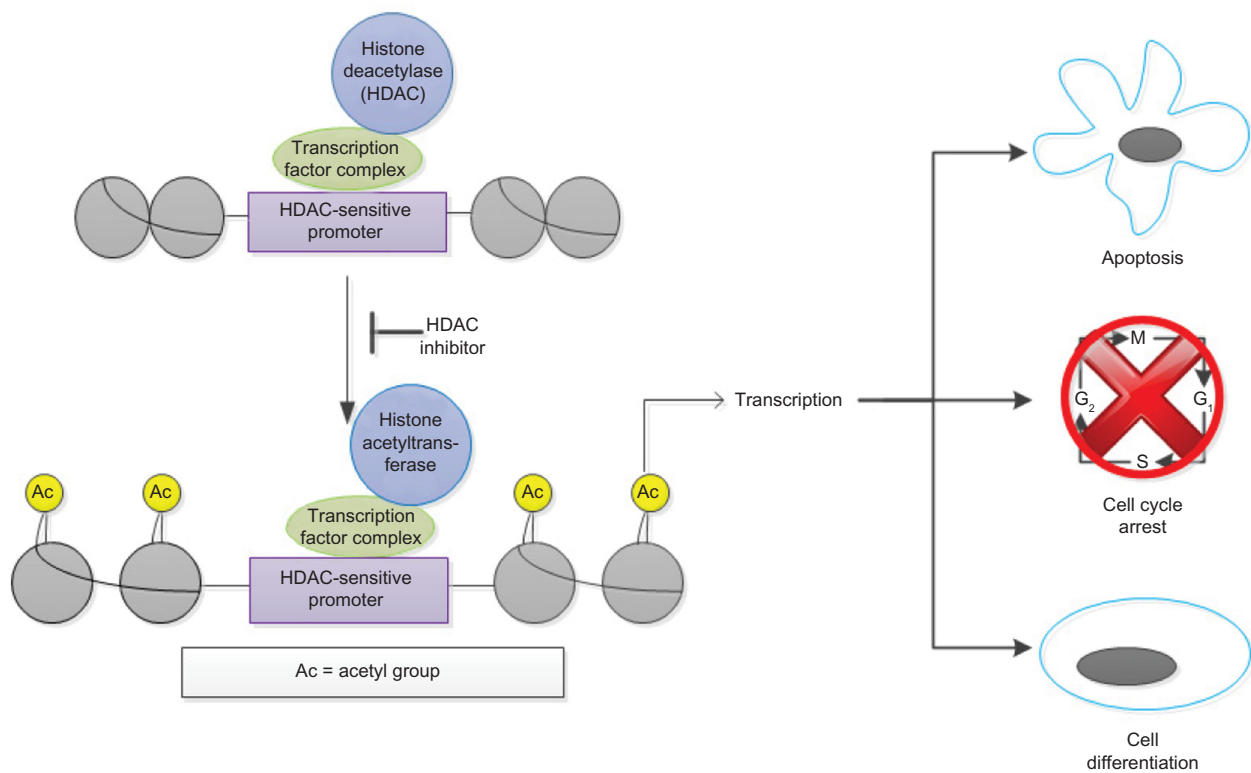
Histone deacetylase (HDAC)

Transcription factor complex

HDAC-sensitive promoter

HDAC inhibitor

Histone acetyltransferase

Transcription factor complex

HDAC-sensitive promoter

Ac

Ac

Ac

Ac

Ac = acetyl group

Transcription

Apoptosis

M

$G_2$

$G_1$

S

Cell cycle arrest

Cell differentiation